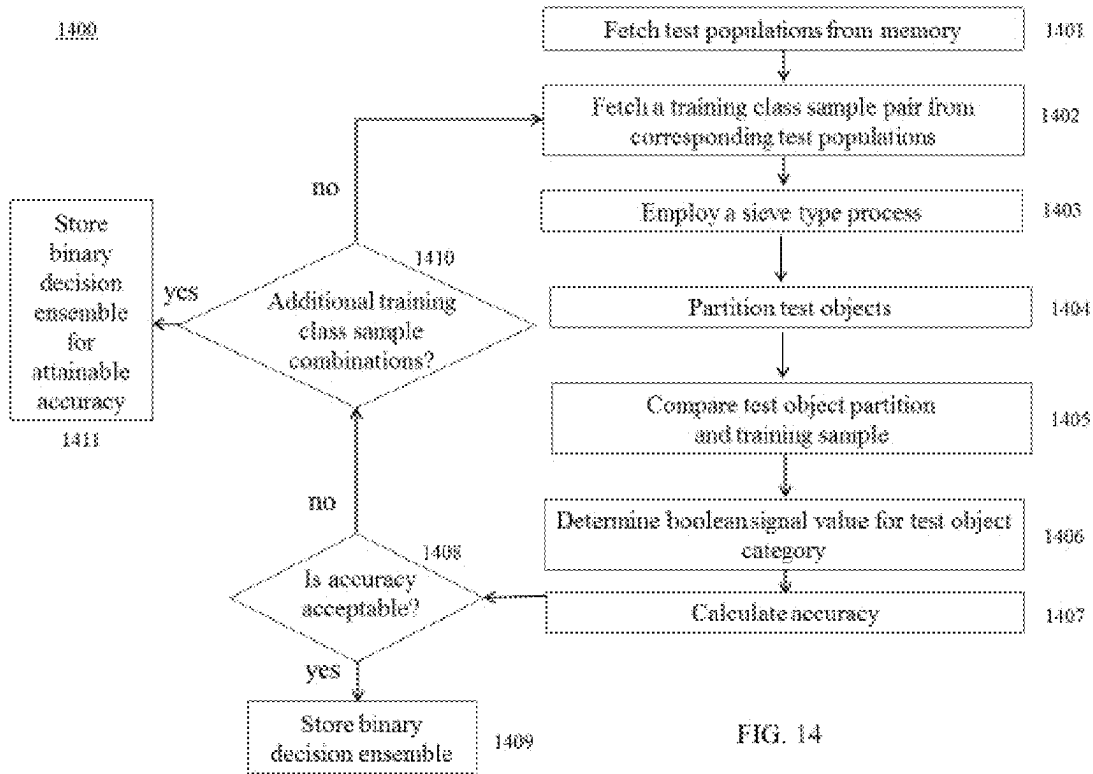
1400

Fetch test populations from memory 1401

Fetch a training class sample pair from corresponding test populations 1402

Employ a sieve type process 1403

Partition test objects 1404

Compare test object partition and training sample 1405

Determine booleansignal value for test object category 1406

Calculate accuracy 1407

Is accuracy acceptable? 1408

no

yes

Store binary decision ensemble 1409

Additional training class sample combinations? 1410

no

yes

Store binary decision ensemble for attainable accuracy

1411

FIG. 14